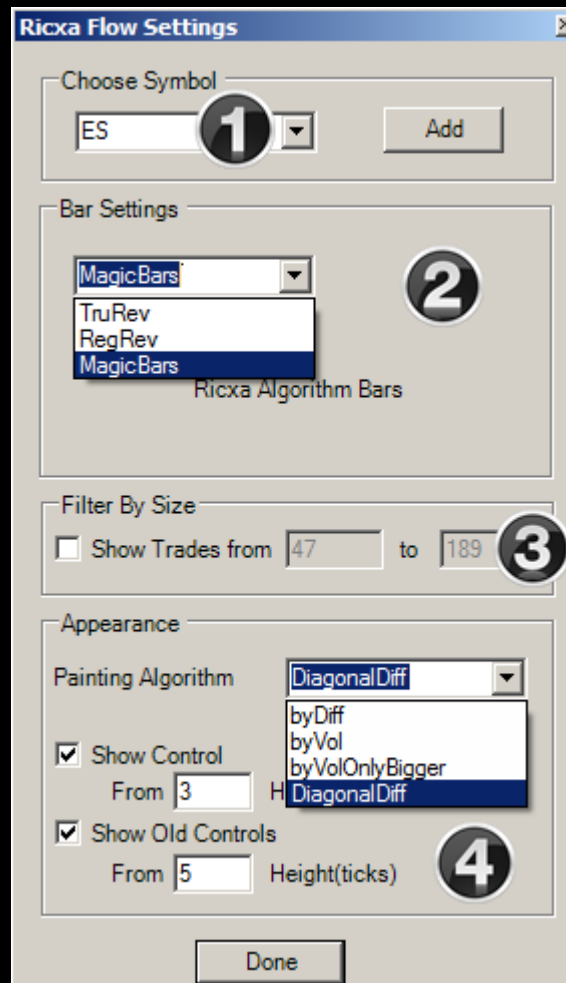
Ricxa Flow Settings

Choose Symbol
ES
1
Add

Bar Settings
MagicBars
2
TruRev
RegRev
MagicBars
Ricxa Algorithm Bars

Filter By Size
Show Trades from 47 to 189
3

Appearance
Painting Algorithm DiagonalDiff
byDiff
byVol
byVolOnlyBigger
DiagonalDiff
Show Control
From 3 H
Show Old Controls
From 5 Height(ticks)
4

Done